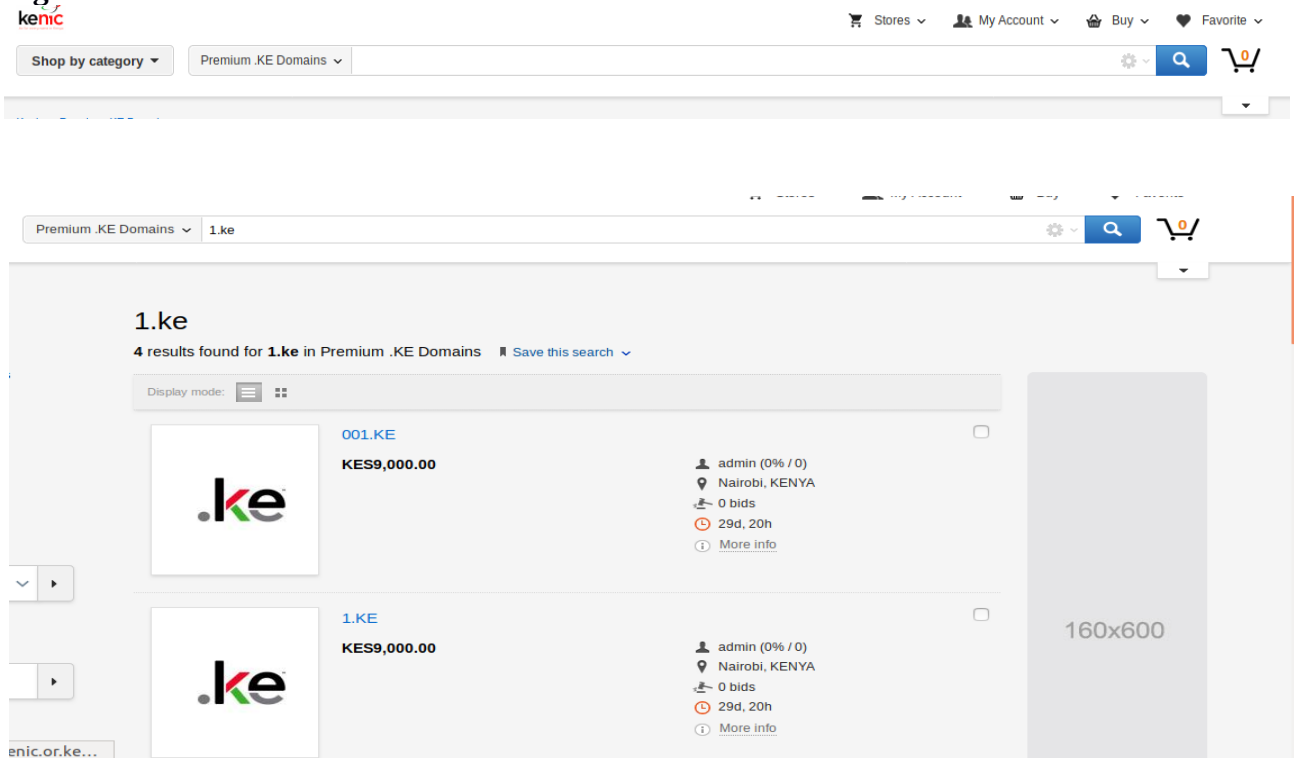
kenic

Stores My Account Buy Favorite

Shop by category

Premium .KE Domains

0

Premium .KE Domains 1.ke

0

1.ke

4 results found for 1.ke in Premium .KE Domains Save this search

Display mode:

001.KE

KES9,000.00

.ke

admin (0% / 0)
Nairobi, KENYA
0 bids
29d, 20h
More info

1.KE

KES9,000.00

.ke

admin (0% / 0)
Nairobi, KENYA
0 bids
29d, 20h
More info

160x600

enic.or.ke...